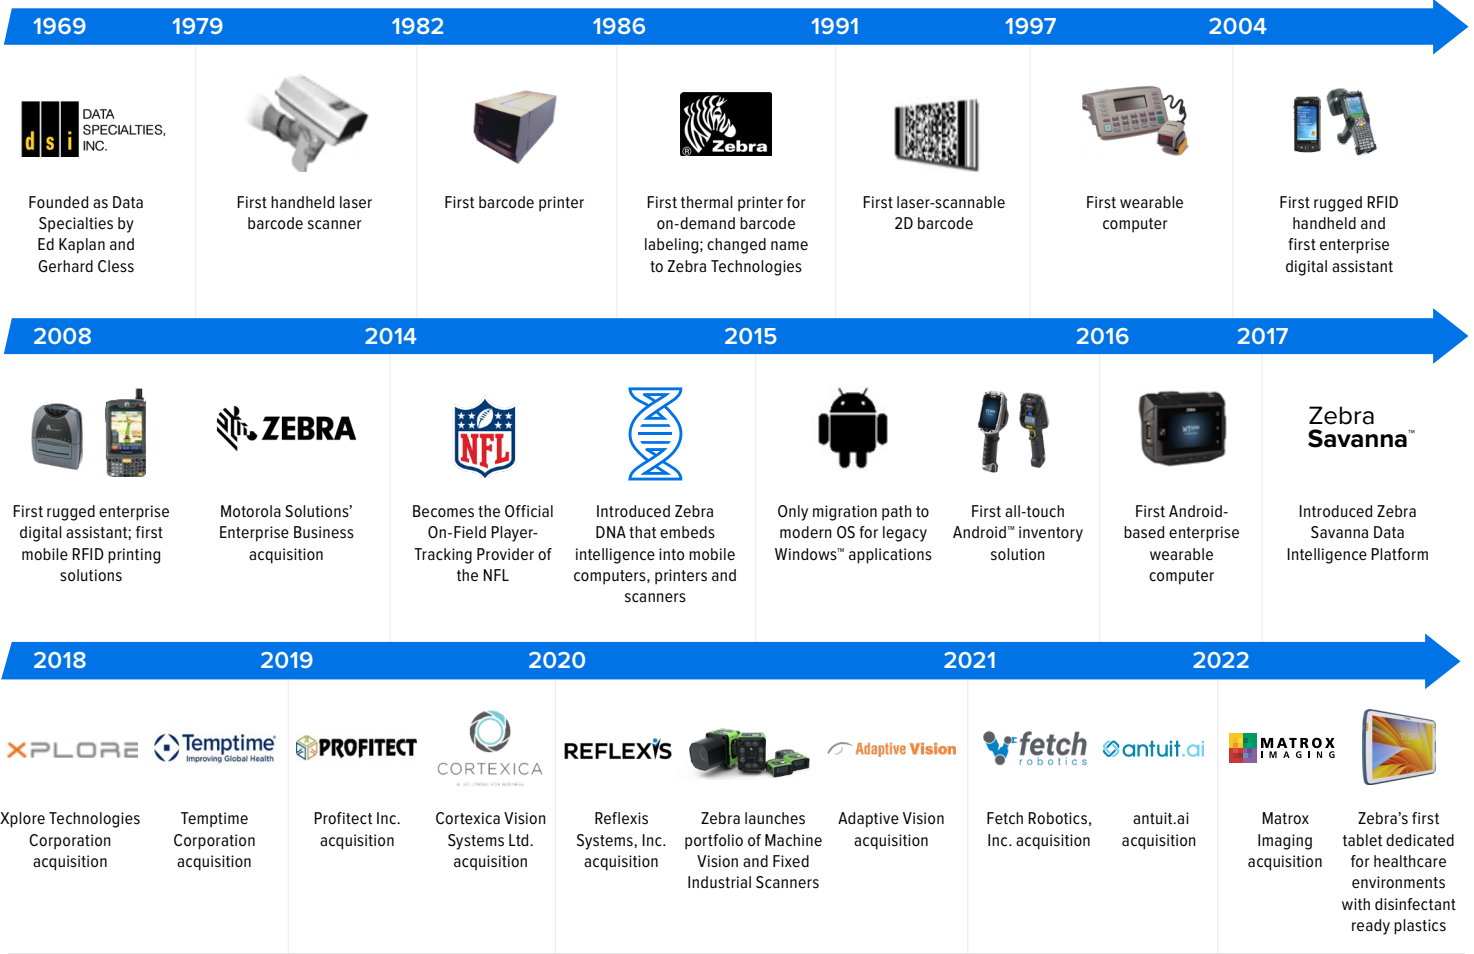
1969 1979 1982 1986 1991 1997 2004

dsi DATA SPECIALTIES, INC.

Founded as Data Specialties by Ed Kaplan and Gerhard Cless

First handheld laser barcode scanner

First barcode printer

Zebra

First thermal printer for on-demand barcode labeling; changed name to Zebra Technologies

First laser-scannable 2D barcode

First wearable computer

First rugged RFID handheld and first enterprise digital assistant

2008 2014 2015 2016 2017

First rugged enterprise digital assistant; first mobile RFID printing solutions

ZEBRA

Motorola Solutions' Enterprise Business acquisition

NFL

Becomes the Official On-Field Player-Tracking Provider of the NFL

Introduced Zebra DNA that embeds intelligence into mobile computers, printers and scanners

Only migration path to modern OS for legacy Windows™ applications

First all-touch Android™ inventory solution

First Android-based enterprise wearable computer

Zebra Savanna™

Introduced Zebra Savanna Data Intelligence Platform

2018 2019 2020 2021 2022

XPLORE

Xplore Technologies Corporation acquisition

Temptime Improving Global Health

Temptime Corporation acquisition

PROFITECT

Profitect Inc. acquisition

CORTEXICA

Cortexica Vision Systems Ltd. acquisition

REFLEXIS

Reflexis Systems, Inc. acquisition

Zebra launches portfolio of Machine Vision and Fixed Industrial Scanners

Adaptive Vision

Adaptive Vision acquisition

fetch robotics

Fetch Robotics, Inc. acquisition

antuit.ai

antuit.ai acquisition

MATROX IMAGING

Matrox Imaging acquisition

Zebra's first tablet dedicated for healthcare environments with disinfectant ready plastics